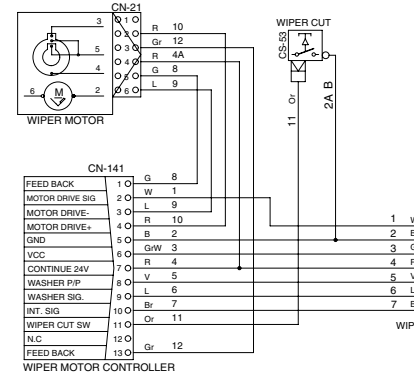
CN-21
3
5
4
6
2
1
2
3
4
5
6
R 10
Gr 12
R 4A
G 8
L 9
WIPER MOTOR
WIPER CUT
CS-53
Or
11
2A B
CN-141
FEED BACK 1
MOTOR DRIVE SIG 2
MOTOR DRIVE- 3
MOTOR DRIVE+ 4
GND 5
VCC 6
CONTINUE 24V 7
WASHER P/P 8
WASHER SIG. 9
INT. SIG 10
WIPER CUT SW 11
N.C 12
FEED BACK 13
G 8
W 1
L 9
R 10
B 2
G/W 3
R 4
V 5
L 6
Br 7
Or 11
Gr 12
WIPER MOTOR CONTROLLER
1 W
2 B
3 G
4 R
5 V
6 L
7 B
WIP